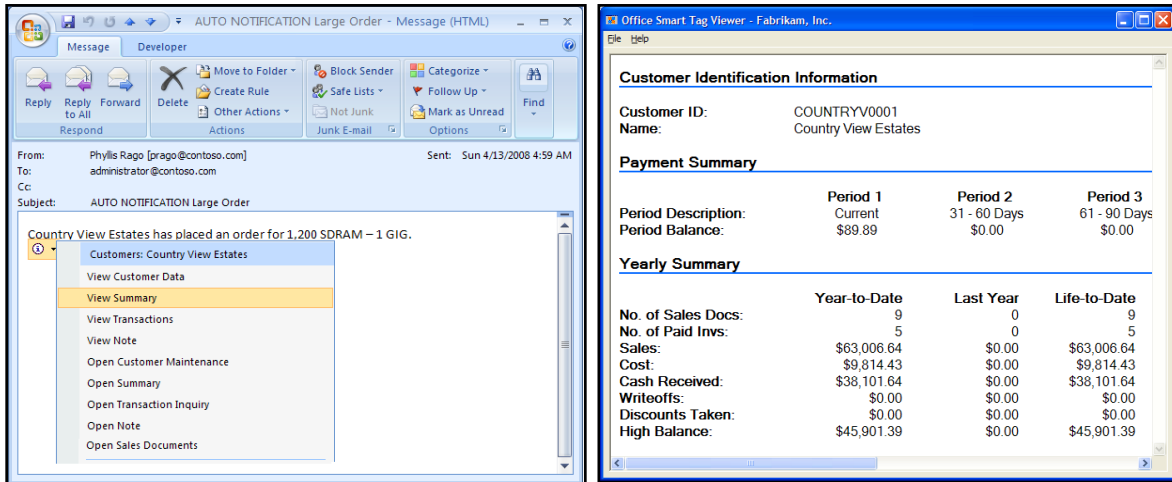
AUTO NOTIFICATION Large Order - Message (HTML)

Message Developer

Reply Reply to All Forward
Respond

Delete Move to Folder Create Rule Other Actions
Actions

Block Sender Safe Lists Not Junk
Junk E-mail

Categorize Follow Up Mark as Unread
Options

Find

From: Phyllis Rago [prago@contoso.com] Sent: Sun 4/13/2008 4:59 AM
To: administrator@contoso.com
Cc:
Subject: AUTO NOTIFICATION Large Order

Country View Estates has placed an order for 1,200 SDRAM – 1 GIG.

Customers: Country View Estates
View Customer Data
View Summary
View Transactions
View Note
Open Customer Maintenance
Open Summary
Open Transaction Inquiry
Open Note
Open Sales Documents

Office Smart Tag Viewer - Fabrikam, Inc.

File Help

Customer Identification Information

Customer ID: COUNTRYV0001
Name: Country View Estates

Payment Summary

| | Period 1 | Period 2 | Period 3 |
|---|---|---|---|
| Period Description: | Current | 31 - 60 Days | 61 - 90 Days |
| Period Balance: | \$89.89 | \$0.00 | \$0.00 |

Yearly Summary

| | Year-to-Date | Last Year | Life-to-Date |
|---|---|---|---|
| No. of Sales Docs: | 9 | 0 | 9 |
| No. of Paid Invs: | 5 | 0 | 5 |
| Sales: | \$63,006.64 | \$0.00 | \$63,006.64 |
| Cost: | \$9,814.43 | \$0.00 | \$9,814.43 |
| Cash Received: | \$38,101.64 | \$0.00 | \$38,101.64 |
| Writeoffs: | \$0.00 | \$0.00 | \$0.00 |
| Discounts Taken: | \$0.00 | \$0.00 | \$0.00 |
| High Balance: | \$45,901.39 | \$0.00 | \$45,901.39 |